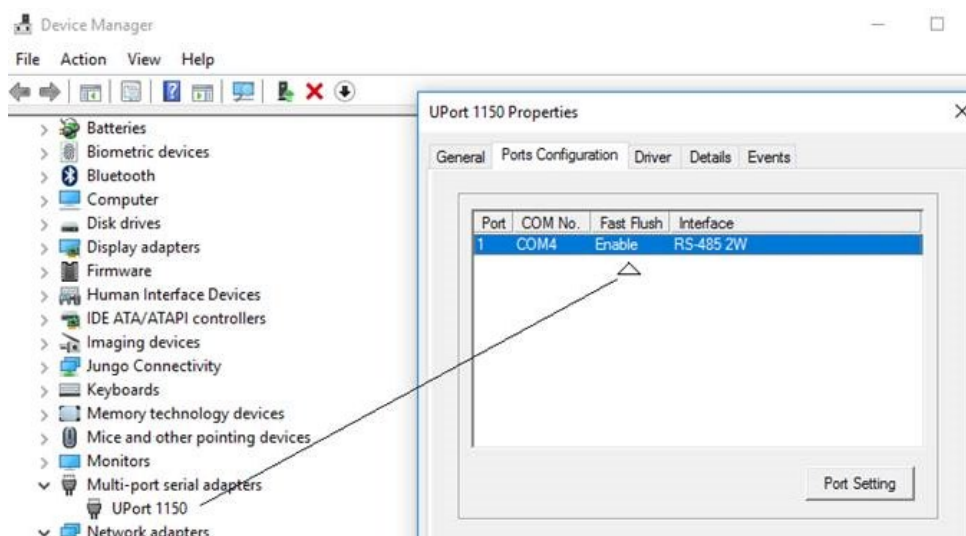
Device Manager

File Action View Help

Batteries
Biometric devices
Bluetooth
Computer
Disk drives
Display adapters
Firmware
Human Interface Devices
IDE ATA/ATAPI controllers
Imaging devices
Jungo Connectivity
Keyboards
Memory technology devices
Mice and other pointing devices
Monitors
Multi-port serial adapters
UPort 1150
Network adapters

UPort 1150 Properties

General Ports Configuration Driver Details Events

| Port | COM No. | Fast Flush | Interface |
|---|---|---|---|
| 1 | COM4 | Enable | RS-485 2W |

Port Setting